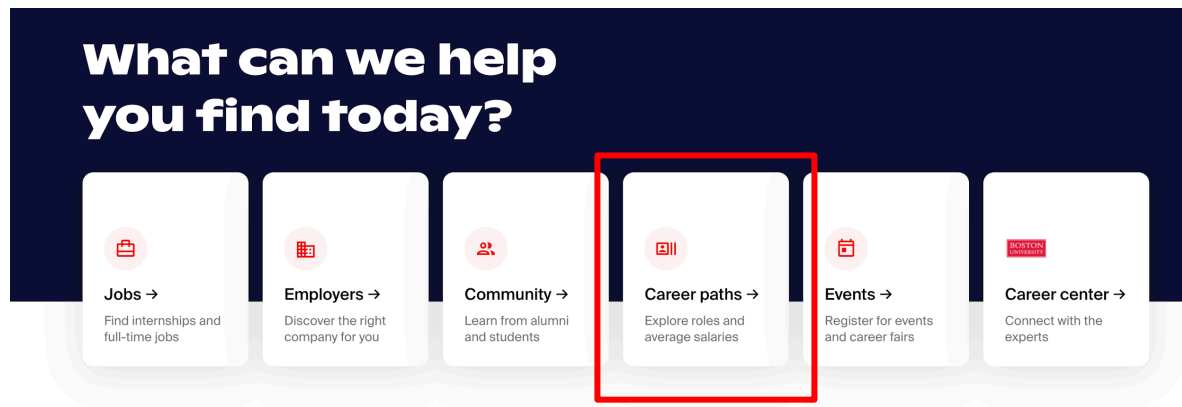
What can we help you find today?

Jobs →
Find internships and full-time jobs

Employers →
Discover the right company for you

Community →
Learn from alumni and students

Career paths →
Explore roles and average salaries

Events →
Register for events and career fairs

BOSTON UNIVERSITY
Career center →
Connect with the experts